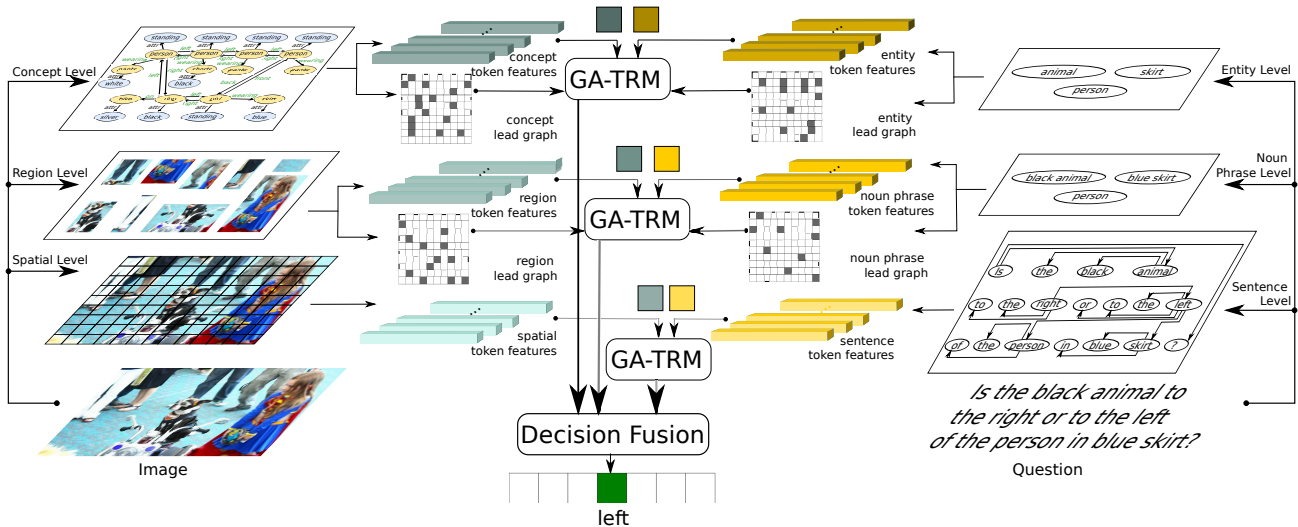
Concept Level

standing standing standing standing
attr attr attr attr
person person person person
pants shorts pants pants
attr attr
white black
silver black standing blue

Region Level

Spatial Level

Image

concept token features

concept lead graph

region token features

region lead graph

spatial token features

GA-TRM

GA-TRM

GA-TRM

Decision Fusion

left

entity token features

entity lead graph

noun phrase token features

noun phrase lead graph

sentence token features

Entity Level

animal skirt person

Noun Phrase Level

black animal blue skirt person

Sentence Level

is the black animal
to the right or to the left
of the person in blue skirt ?

Is the black animal to the right or to the left of the person in blue skirt?

Question